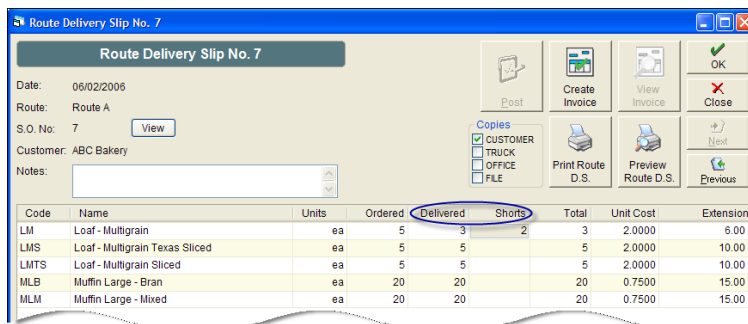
Route Delivery Slip No. 7

Route Delivery Slip No. 7

Date: 06/02/2006
Route: Route A
S.O. No: 7 View
Customer: ABC Bakery
Notes:

Post
Create Invoice
View Invoice
OK
Close
Next
Previous

Copies
CUSTOMER
TRUCK
OFFICE
FILE

Print Route D.S.
Preview Route D.S.

| Code | Name | Units | Ordered | Delivered | Shorts | Total | Unit Cost | Extension |
|---|---|---|---|---|---|---|---|---|
| LM | Loaf - Multigrain | ea | 5 | 3 | 2 | 3 | 2.0000 | 6.00 |
| LMS | Loaf - Multigrain Texas Sliced | ea | 5 | 5 | | 5 | 2.0000 | 10.00 |
| LMTS | Loaf - Multigrain Sliced | ea | 5 | 5 | | 5 | 2.0000 | 10.00 |
| MLB | Muffin Large - Bran | ea | 20 | 20 | | 20 | 0.7500 | 15.00 |
| MLM | Muffin Large - Mixed | ea | 20 | 20 | | 20 | 0.7500 | 15.00 |